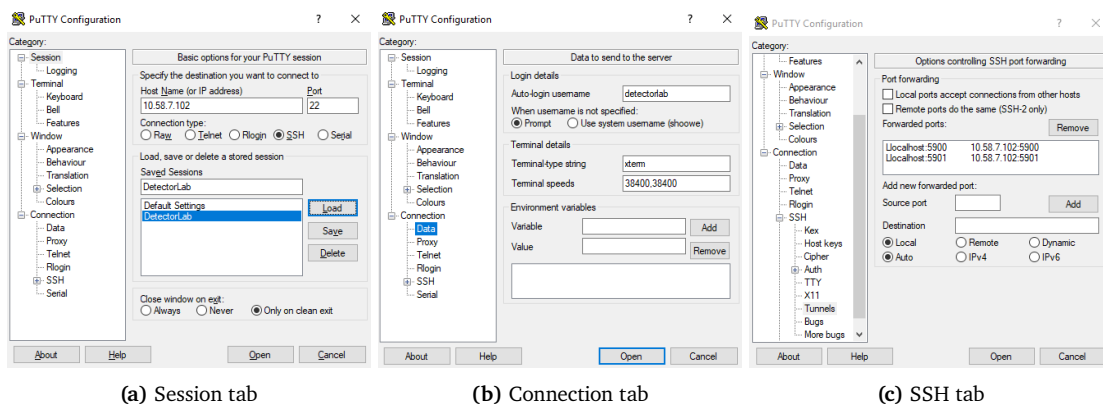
PuTTY Configuration ? ×

Category:
Session
Logging
Terminal
Keyboard
Bell
Features
Window
Appearance
Behaviour
Translation
Selection
Colours
Connection
Data
Proxy
Telnet
Rlogin
SSH
Serial

Basic options for your PuTTY session
Specify the destination you want to connect to
Host Name (or IP address) Port
10.58.7.102 22
Connection type:
Raw Telnet Rlogin SSH Serial
Load, save or delete a stored session
Saved Sessions
DetectorLab
Default Settings
DetectorLab
Load
Save
Delete
Close window on exit:
Always Never Only on clean exit
About Help Open Cancel

**(a)** Session tab

PuTTY Configuration ? ×

Category:
Session
Logging
Terminal
Keyboard
Bell
Features
Window
Appearance
Behaviour
Translation
Selection
Colours
Connection
Data
Proxy
Telnet
Rlogin
SSH
Serial

Data to send to the server
Login details
Auto-login username detectorlab
When username is not specified:
Prompt Use system username (shoowe)
Terminal details
Terminal-type string xterm
Terminal speeds 38400,38400
Environment variables
Variable Add
Value Remove
About Help Open Cancel

**(b)** Connection tab

PuTTY Configuration ? ×

Category:
Features
Window
Appearance
Behaviour
Translation
Selection
Colours
Connection
Data
Proxy
Telnet
Rlogin
SSH
Kex
Host keys
Cipher
Auth
TTY
X11
Tunnels
Bugs
More bugs

Options controlling SSH port forwarding
Port forwarding
Local ports accept connections from other hosts
Remote ports do the same (SSH-2 only)
Forwarded ports: Remove
Llocalhost:5900 10.58.7.102:5900
Llocalhost:5901 10.58.7.102:5901
Add new forwarded port:
Source port Add
Destination
Local Remote Dynamic
Auto IPv4 IPv6
About Help Open Cancel

**(c)** SSH tab